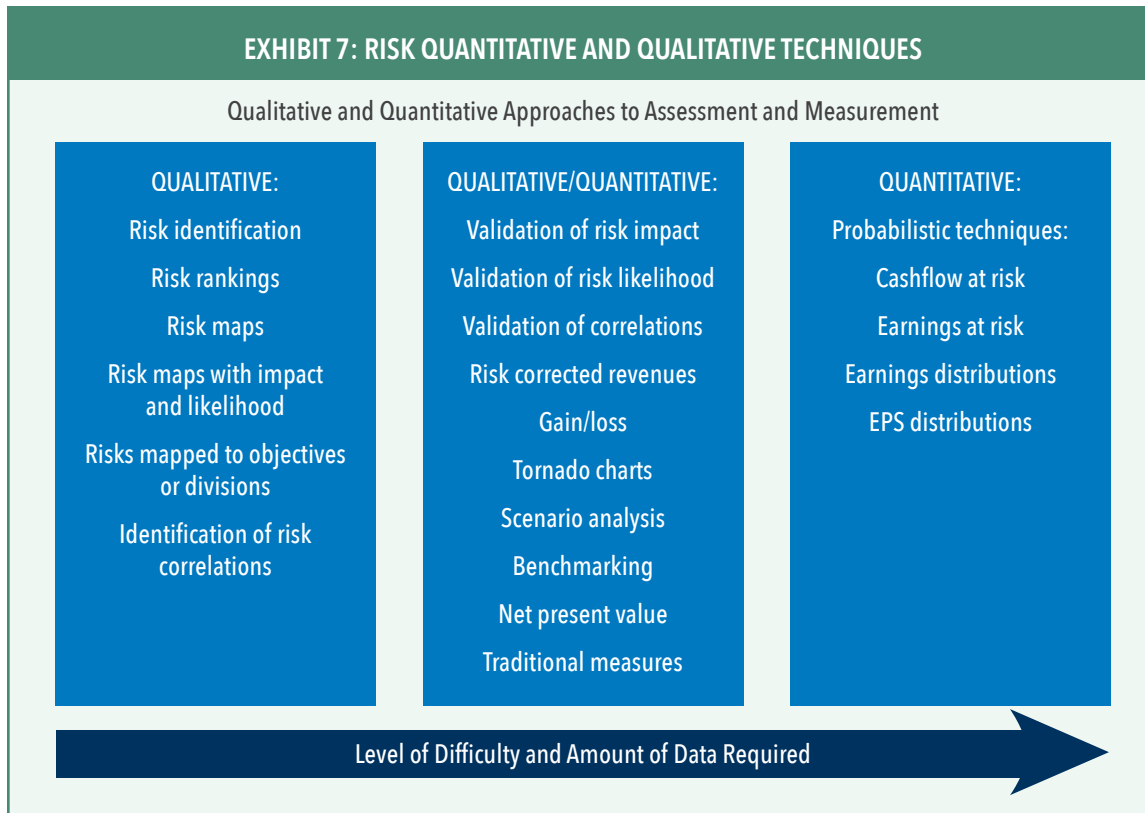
EXHIBIT 7: RISK QUANTITATIVE AND QUALITATIVE TECHNIQUES

Qualitative and Quantitative Approaches to Assessment and Measurement

QUALITATIVE:
Risk identification
Risk rankings
Risk maps
Risk maps with impact and likelihood
Risks mapped to objectives or divisions
Identification of risk correlations

QUALITATIVE/QUANTITATIVE:
Validation of risk impact
Validation of risk likelihood
Validation of correlations
Risk corrected revenues
Gain/loss
Tornado charts
Scenario analysis
Benchmarking
Net present value
Traditional measures

QUANTITATIVE:
Probabilistic techniques:
Cashflow at risk
Earnings at risk
Earnings distributions
EPS distributions

Level of Difficulty and Amount of Data Required